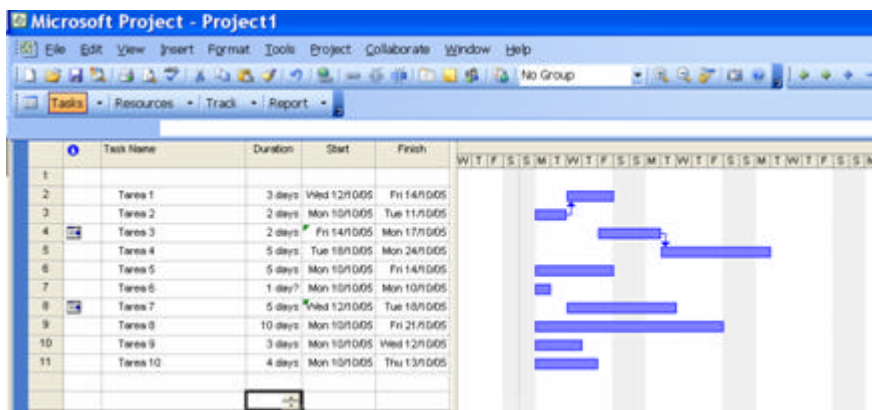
Microsoft Project - Project1

File Edit View Insert Format Tools Project Collaborate Window Help

No Group

Tasks · Resources · Track · Report ·

| | | Task Name | Duration | Start | Finish |
|---|---|---|---|---|---|
| 1 | | | | | |
| 2 | | Tarea 1 | 3 days | Wed 12/10/05 | Fri 14/10/05 |
| 3 | | Tarea 2 | 2 days | Mon 10/10/05 | Tue 11/10/05 |
| 4 | | Tarea 3 | 2 days | Fri 14/10/05 | Mon 17/10/05 |
| 5 | | Tarea 4 | 5 days | Tue 18/10/05 | Mon 24/10/05 |
| 6 | | Tarea 5 | 5 days | Mon 10/10/05 | Fri 14/10/05 |
| 7 | | Tarea 6 | 1 day? | Mon 10/10/05 | Mon 10/10/05 |
| 8 | | Tarea 7 | 5 days | Wed 12/10/05 | Tue 18/10/05 |
| 9 | | Tarea 8 | 10 days | Mon 10/10/05 | Fri 21/10/05 |
| 10 | | Tarea 9 | 3 days | Mon 10/10/05 | Wed 12/10/05 |
| 11 | | Tarea 10 | 4 days | Mon 10/10/05 | Thu 13/10/05 |

W T F S S M T W T F S S M T W T F S S M T W T F S S M